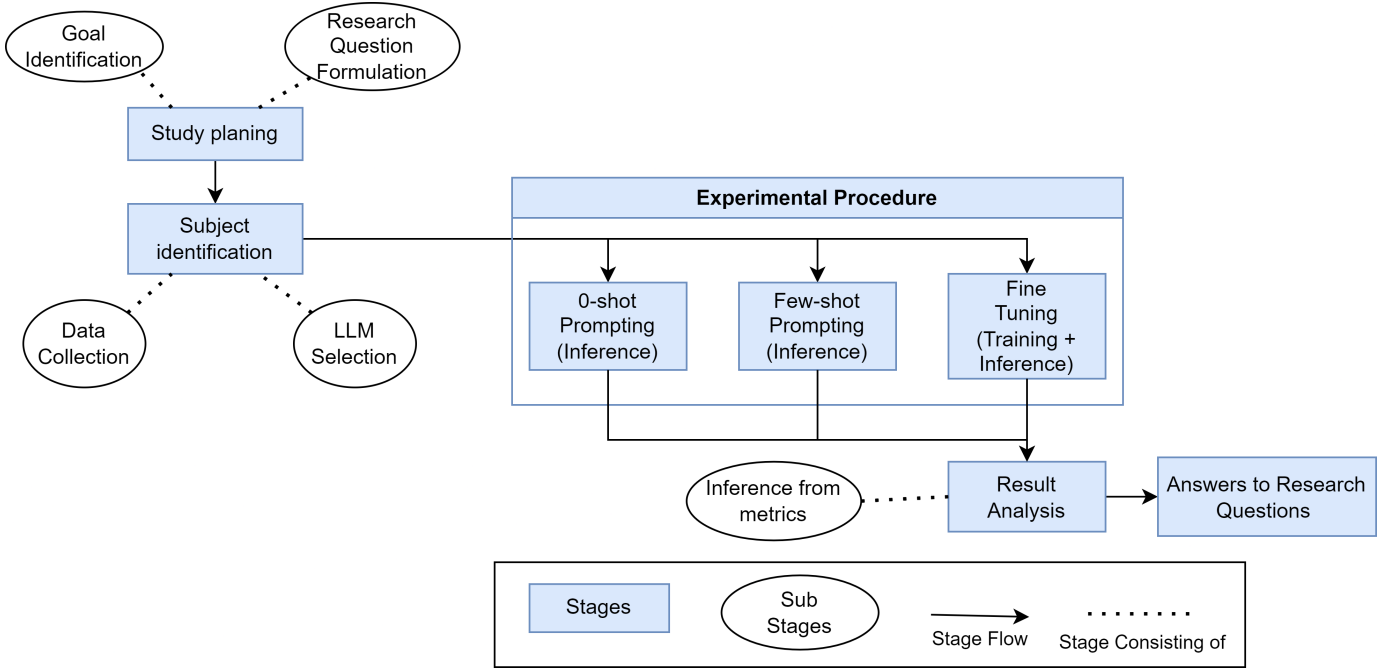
Goal Identification

Research Question Formulation

Study planing

Subject identification

Data Collection

LLM Selection

Experimental Procedure

0-shot Prompting (Inference)

Few-shot Prompting (Inference)

Fine Tuning (Training + Inference)

Inference from metrics

Result Analysis

Answers to Research Questions

Stages

Sub Stages

Stage Flow

Stage Consisting of